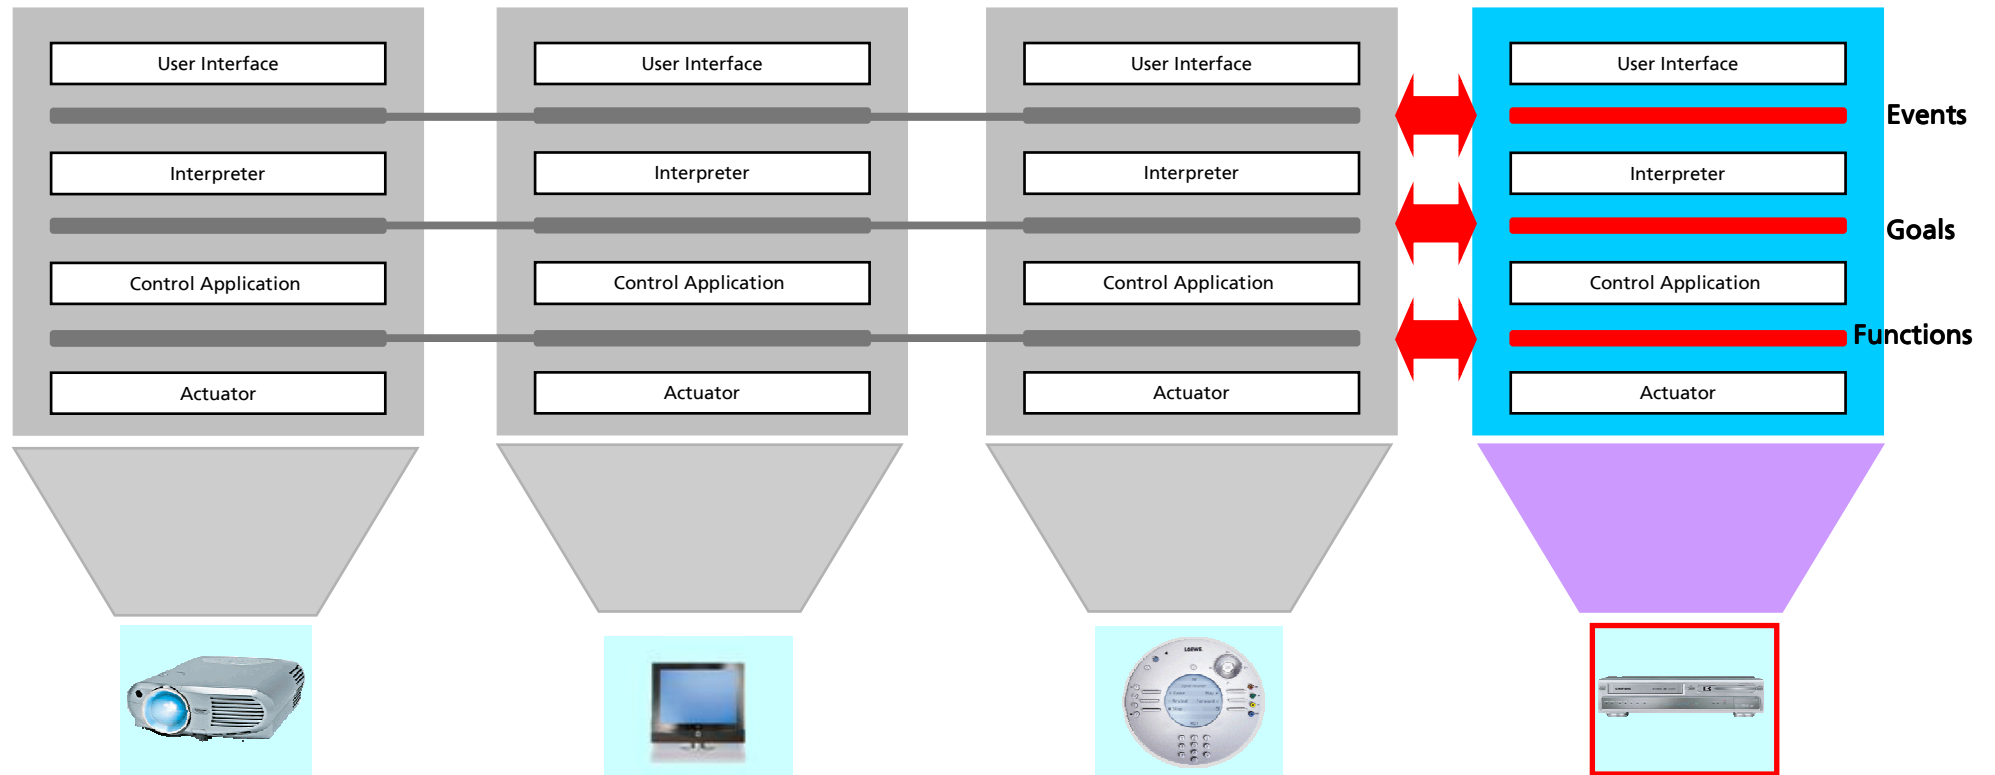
User Interface

Interpreter

Control Application

Actuator

User Interface

Interpreter

Control Application

Actuator

User Interface

Interpreter

Control Application

Actuator

User Interface

Events

Interpreter

Goals

Control Application

Functions

Actuator